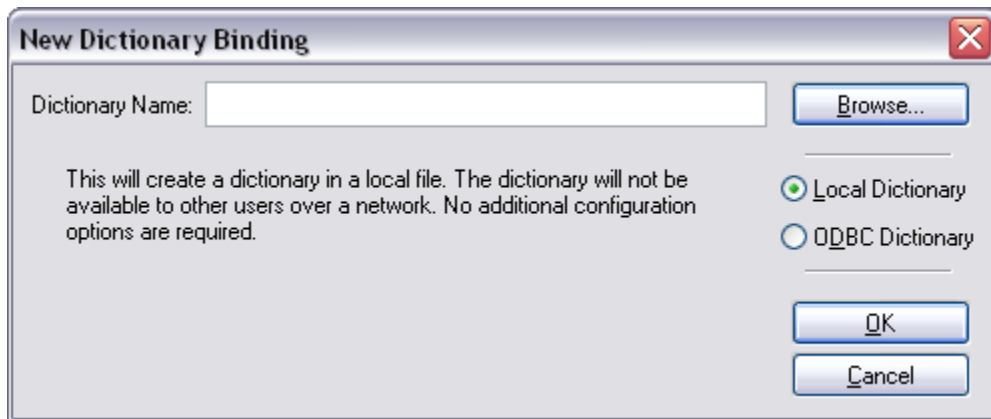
New Dictionary Binding

Dictionary Name:

Browse...

This will create a dictionary in a local file. The dictionary will not be available to other users over a network. No additional configuration options are required.

Local Dictionary

ODBC Dictionary

OK

Cancel